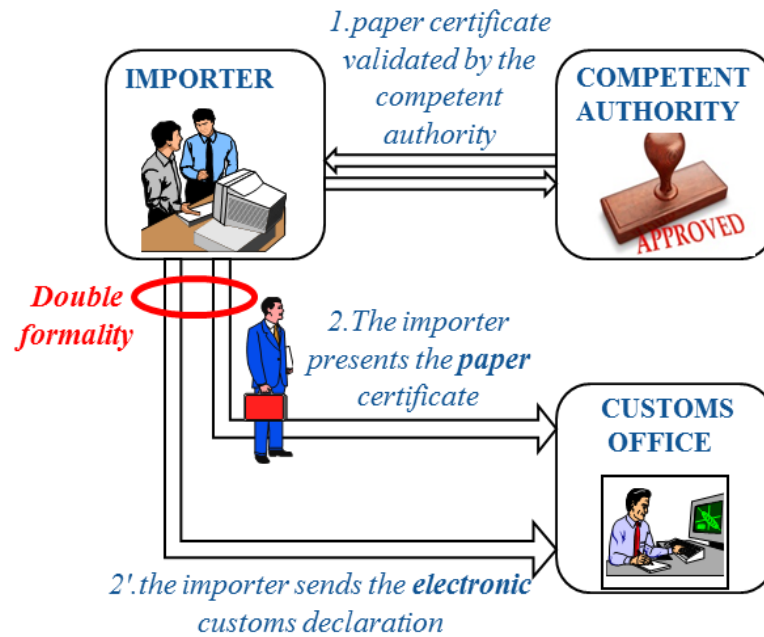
IMPORTER

1.paper certificate validated by the competent authority

COMPETENT AUTHORITY

APPROVED

Double formality

2.The importer presents the **paper** certificate

CUSTOMS OFFICE

2'.the importer sends the **electronic** customs declaration